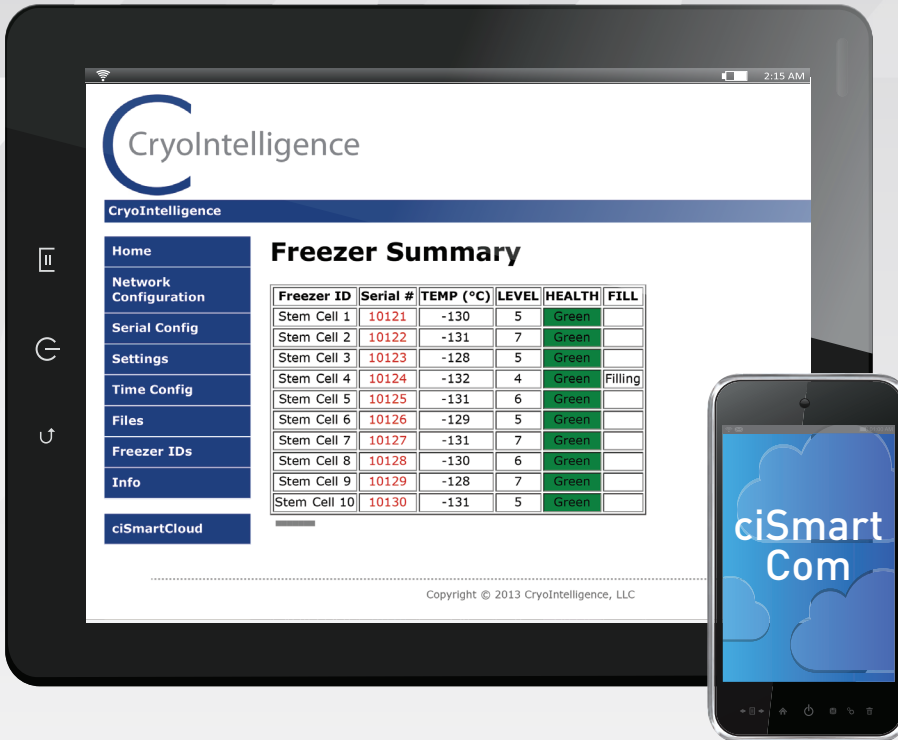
2:15 AM

CryoIntelligence

CryoIntelligence

Home
Network Configuration
Serial Config
Settings
Time Config
Files
Freezer IDs
Info

ciSmartCloud

Freezer Summary

| Freezer ID | Serial # | TEMP (°C) | LEVEL | HEALTH | FILL |
|---|---|---|---|---|---|
| Stem Cell 1 | 10121 | -130 | 5 | Green | |
| Stem Cell 2 | 10122 | -131 | 7 | Green | |
| Stem Cell 3 | 10123 | -128 | 5 | Green | |
| Stem Cell 4 | 10124 | -132 | 4 | Green | Filling |
| Stem Cell 5 | 10125 | -131 | 6 | Green | |
| Stem Cell 6 | 10126 | -129 | 5 | Green | |
| Stem Cell 7 | 10127 | -131 | 7 | Green | |
| Stem Cell 8 | 10128 | -130 | 6 | Green | |
| Stem Cell 9 | 10129 | -128 | 7 | Green | |
| Stem Cell 10 | 10130 | -131 | 5 | Green | |

Copyright © 2013 CryoIntelligence, LLC

ciSmart Com